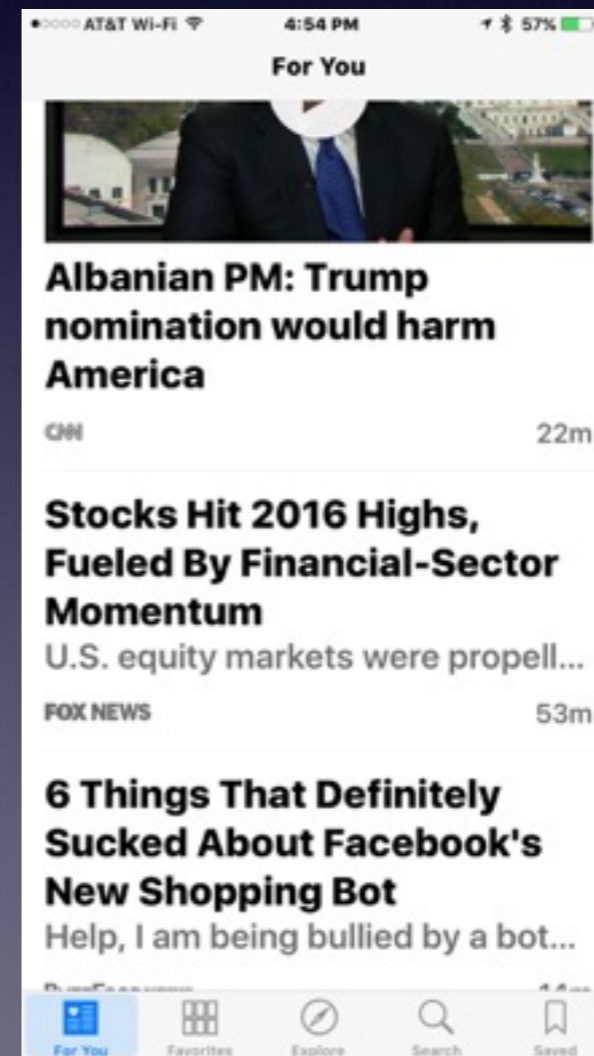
●○○○○ AT&T Wi-Fi 4:54 PM 57%

For You

Albanian PM: Trump nomination would harm America

CNN 22m

Stocks Hit 2016 Highs, Fueled By Financial-Sector Momentum

U.S. equity markets were propell...

FOX NEWS 53m

6 Things That Definitely Sucked About Facebook's New Shopping Bot

Help, I am being bullied by a bot...

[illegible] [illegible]

For You Favorites Explore Search Saved